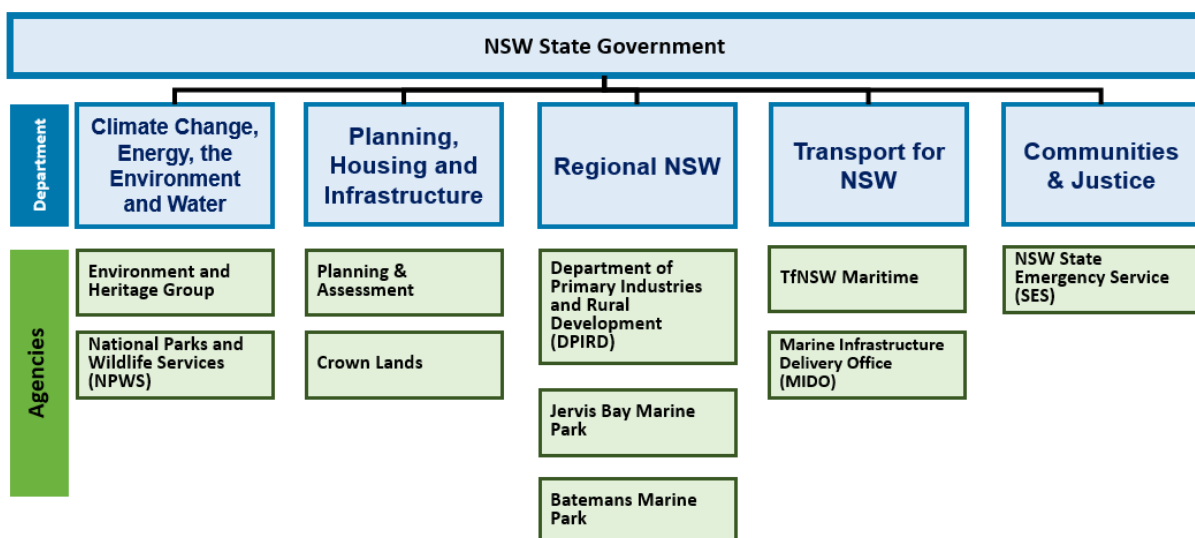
NSW State Government

Department

Climate Change, Energy, the Environment and Water

Planning, Housing and Infrastructure

Regional NSW

Transport for NSW

Communities & Justice

Agencies

Environment and Heritage Group

National Parks and Wildlife Services (NPWS)

Planning & Assessment

Crown Lands

Department of Primary Industries and Rural Development (DPIRD)

Jervis Bay Marine Park

Batemans Marine Park

TfNSW Maritime

Marine Infrastructure Delivery Office (MIDO)

NSW State Emergency Service (SES)